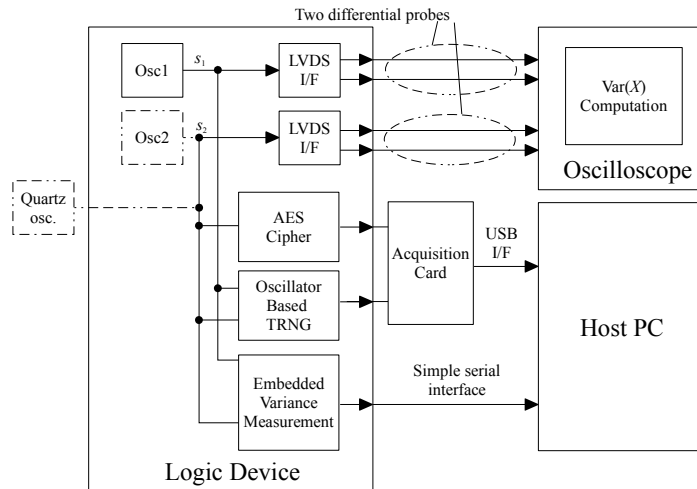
Two differential probes

Osc1

$s_1$

LVDS I/F

Osc2

$s_2$

LVDS I/F

Var($X$) Computation

Oscilloscope

Quartz osc.

AES Cipher

Acquisition Card

USB I/F

Oscillator Based TRNG

Host PC

Embedded Variance Measurement

Simple serial interface

Logic Device